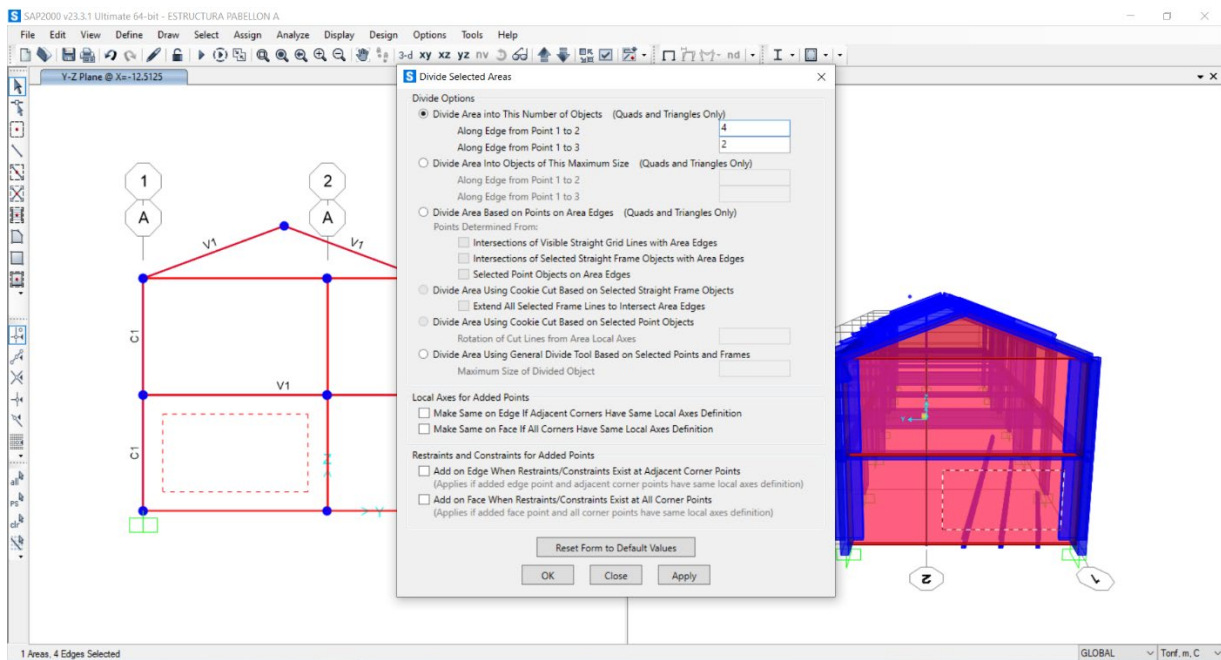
SAP2000 v23.3.1 Ultimate 64-bit - ESTRUCTURA PABELLON A

File Edit View Define Draw Select Assign Analyze Display Design Options Tools Help

3-d xy xz yz nv nd

Y-Z Plane @ X=-12.5125

1 2
A A
V1 V1
C1
V1
C1
Z
Y

Divide Selected Areas

Divide Options
Divide Area into This Number of Objects (Quads and Triangles Only)
Along Edge from Point 1 to 2 4
Along Edge from Point 1 to 3 2
Divide Area Into Objects of This Maximum Size (Quads and Triangles Only)
Along Edge from Point 1 to 2
Along Edge from Point 1 to 3
Divide Area Based on Points on Area Edges (Quads and Triangles Only)
Points Determined From:
Intersections of Visible Straight Grid Lines with Area Edges
Intersections of Selected Straight Frame Objects with Area Edges
Selected Point Objects on Area Edges
Divide Area Using Cookie Cut Based on Selected Straight Frame Objects
Extend All Selected Frame Lines to Intersect Area Edges
Divide Area Using Cookie Cut Based on Selected Point Objects
Rotation of Cut Lines from Area Local Axes
Divide Area Using General Divide Tool Based on Selected Points and Frames
Maximum Size of Divided Object

Local Axes for Added Points
Make Same on Edge If Adjacent Corners Have Same Local Axes Definition
Make Same on Face If All Corners Have Same Local Axes Definition

Restraints and Constraints for Added Points
Add on Edge When Restraints/Constraints Exist at Adjacent Corner Points
(Applies if added edge point and adjacent corner points have same local axes definition)
Add on Face When Restraints/Constraints Exist at All Corner Points
(Applies if added face point and all corner points have same local axes definition)

Reset Form to Default Values
OK Close Apply

2 1

1 Areas, 4 Edges Selected
GLOBAL
Tonf, m, C